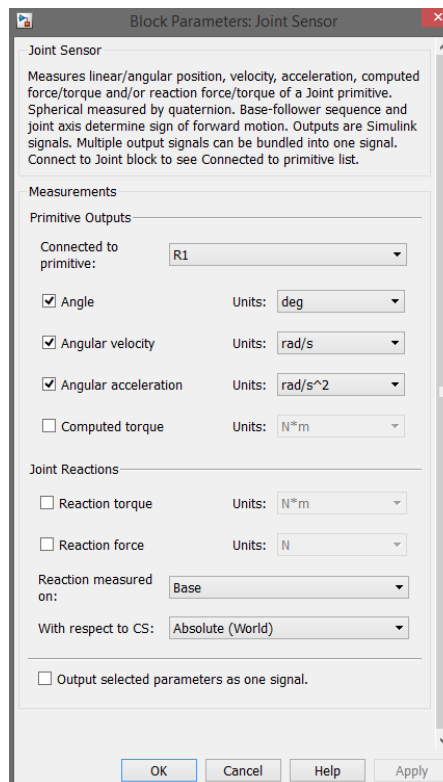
Block Parameters: Joint Sensor

Joint Sensor

Measures linear/angular position, velocity, acceleration, computed force/torque and/or reaction force/torque of a Joint primitive. Spherical measured by quaternion. Base-follower sequence and joint axis determine sign of forward motion. Outputs are Simulink signals. Multiple output signals can be bundled into one signal. Connect to Joint block to see Connected to primitive list.

Measurements

Primitive Outputs

Connected to primitive: R1

☑ Angle Units: deg

☑ Angular velocity Units: rad/s

☑ Angular acceleration Units: rad/s^2

☐ Computed torque Units: N*m

Joint Reactions

☐ Reaction torque Units: N*m

☐ Reaction force Units: N

Reaction measured on: Base

With respect to CS: Absolute (World)

☐ Output selected parameters as one signal.

OK Cancel Help Apply